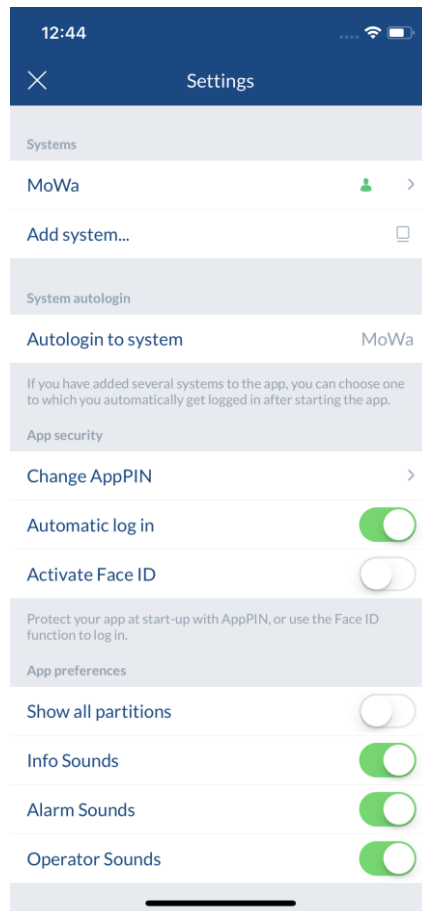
12:44

Settings

Systems

MoWa

Add system...

System autologin

Autologin to system MoWa

If you have added several systems to the app, you can choose one to which you automatically get logged in after starting the app.

App security

Change AppPIN

Automatic log in

Activate Face ID

Protect your app at start-up with AppPIN, or use the Face ID function to log in.

App preferences

Show all partitions

Info Sounds

Alarm Sounds

Operator Sounds